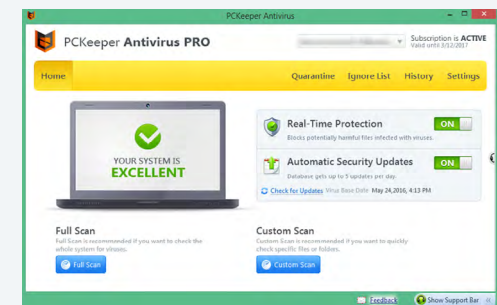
PCKeeper Antivirus

PCKeeper Antivirus PRO

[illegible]

Subscription is ACTIVE
Valid until 3/12/2017

Home

Quarantine Ignore List History Settings

YOUR SYSTEM IS
EXCELLENT

Real-Time Protection
Blocks potentially harmful files infected with viruses.
ON

Automatic Security Updates
Database gets up to 5 updates per day.
ON

Check for Updates Virus Base Date May 24,2016, 4:13 PM

Full Scan
Full Scan is recommended if you want to check the whole system for viruses.
Full Scan

Custom Scan
Custom Scan is recommended if you want to quickly check specific files or folders.
Custom Scan

Feedback Show Support Bar